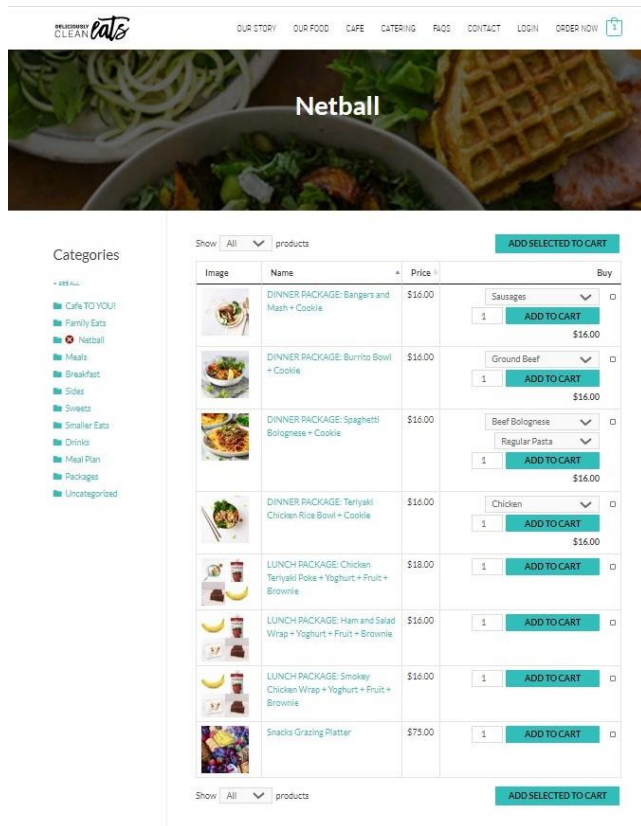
DELICIOUSLY CLEAN eats

OUR STORY OUR FOOD CAFE CATERING FAQS CONTACT LOGIN ORDER NOW 0

Netball

Categories

+ SEE ALL

Cafe TO YOU!
Family Eats
Netball
Meals
Breakfast
Sides
Sweets
Smaller Eats
Drinks
Meal Plan
Packages
Uncategorized

Show All products

ADD SELECTED TO CART

| Image | Name | Price | Buy |
|---|---|---|---|
| | DINNER PACKAGE: Bangers and Mash + Cookie | \$16.00 | Sausages 1 ADD TO CART \$16.00 |
| | DINNER PACKAGE: Burrito Bowl + Cookie | \$16.00 | Ground Beef 1 ADD TO CART \$16.00 |
| | DINNER PACKAGE: Spaghetti Bolognese + Cookie | \$16.00 | Beef Bolognese Regular Pasta 1 ADD TO CART \$16.00 |
| | DINNER PACKAGE: Teriyaki Chicken Rice Bowl + Cookie | \$16.00 | Chicken 1 ADD TO CART \$16.00 |
| | LUNCH PACKAGE: Chicken Teriyaki Poke + Yoghurt + Fruit + Brownie | \$18.00 | 1 ADD TO CART |
| | LUNCH PACKAGE: Ham and Salad Wrap + Yoghurt + Fruit + Brownie | \$16.00 | 1 ADD TO CART |
| | LUNCH PACKAGE: Smokey Chicken Wrap + Yoghurt + Fruit + Brownie | \$16.00 | 1 ADD TO CART |
| | Snacks Grazing Platter | \$75.00 | 1 ADD TO CART |

Show All products

ADD SELECTED TO CART